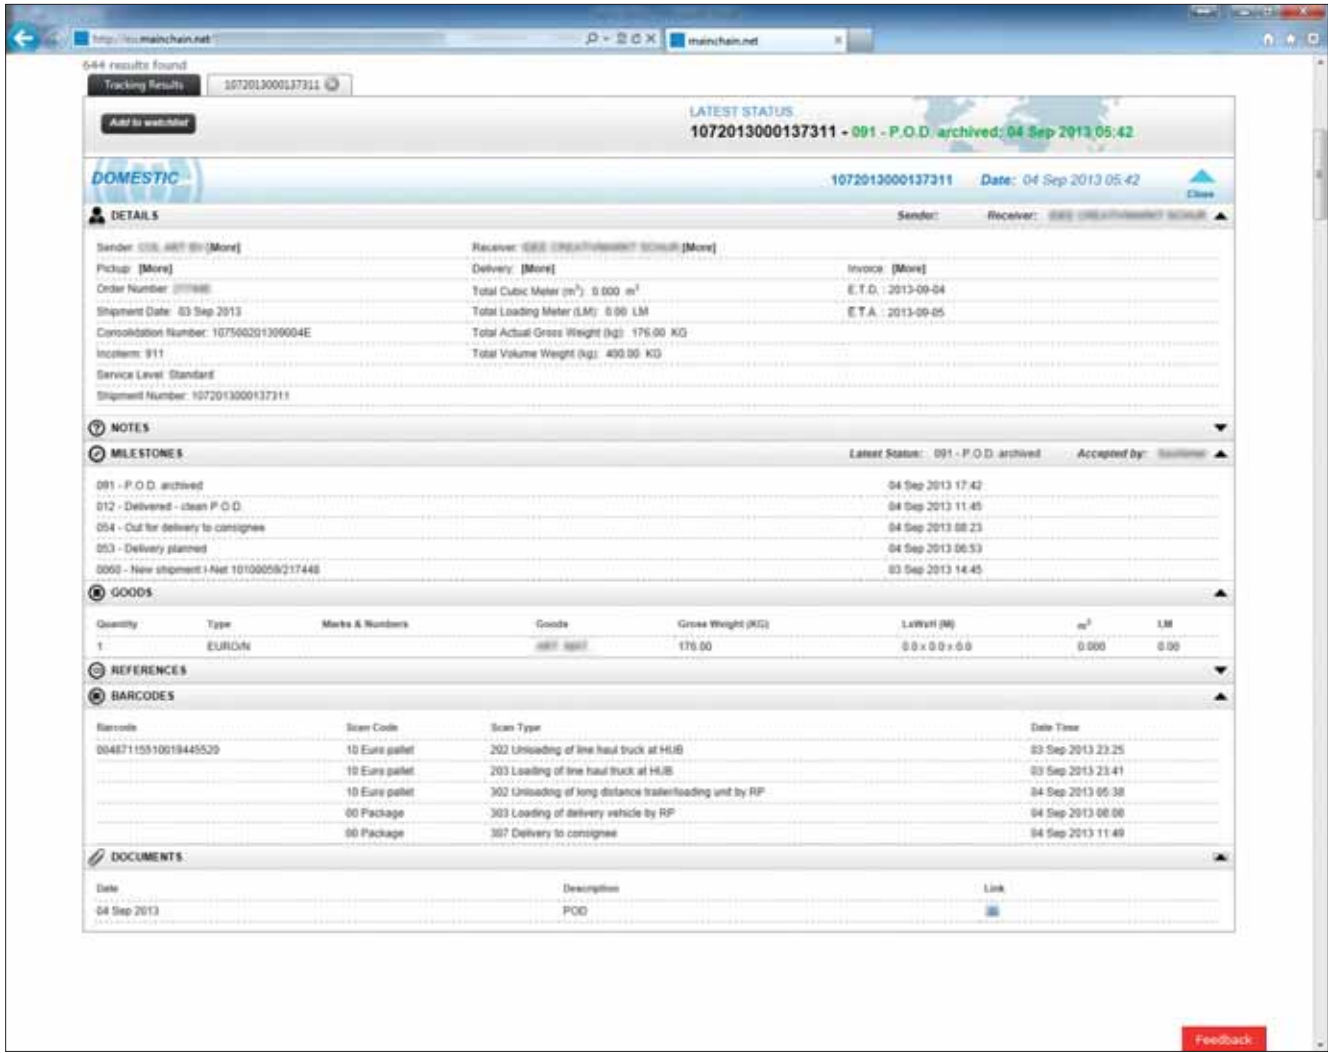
http://mainchain.net

mainchain.net

644 results found

Tracking Results

1072013000137311

Add to watchlist

LATEST STATUS

1072013000137311 - 091 - P.O.D. archived: 04 Sep 2013 05:42

DOMESTIC

1072013000137311 Date: 04 Sep 2013 05:42

Close

DETAILS Sender: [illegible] Receiver: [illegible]

Sender: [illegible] [More]
Receiver: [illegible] [More]
Pickup: [More]
Delivery: [More]
Invoice: [More]
Order Number: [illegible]
Total Cubic Meter ($m^3$): 0.000 $m^3$
E.T.D.: 2013-09-04
Shipment Date: 03 Sep 2013
Total Loading Meter (LM): 0.00 LM
E.T.A.: 2013-09-05
Consolidation Number: 1075002013090004E
Total Actual Gross Weight (kg): 176.00 KG
Incoterm: 911
Total Volume Weight (kg): 400.00 KG
Service Level: Standard
Shipment Number: 1072013000137311

NOTES

MILESTONES Latest Status: 091 - P.O.D. archived Accepted by: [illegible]

| | |
|---|---|
| 091 - P.O.D. archived | 04 Sep 2013 17:42 |
| 012 - Delivered - clean P.O.D. | 04 Sep 2013 11:45 |
| 054 - Out for delivery to consignee | 04 Sep 2013 08:23 |
| 053 - Delivery planned | 04 Sep 2013 06:53 |
| 0060 - New shipment I-Net 10100059/217448 | 03 Sep 2013 14:45 |

GOODS

| Quantity | Type | Marks & Numbers | Goods | Gross Weight (KG) | LxWxH (M) | $m^3$ | LM |
|---|---|---|---|---|---|---|---|
| 1 | EURO/N | | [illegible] | 176.00 | 0.0 x 0.0 x 0.0 | 0.000 | 0.00 |

REFERENCES

BARCODES

| Barcode | Scan Code | Scan Type | Date Time |
|---|---|---|---|
| 00487115510019445520 | 10 Euro pallet | 202 Unloading of line haul truck at HUB | 03 Sep 2013 23:25 |
| | 10 Euro pallet | 203 Loading of line haul truck at HUB | 03 Sep 2013 23:41 |
| | 10 Euro pallet | 302 Unloading of long distance trailer/loading unit by RP | 04 Sep 2013 05:38 |
| | 00 Package | 303 Loading of delivery vehicle by RP | 04 Sep 2013 08:08 |
| | 00 Package | 307 Delivery to consignee | 04 Sep 2013 11:49 |

DOCUMENTS

| Date | Description | Link |
|---|---|---|
| 04 Sep 2013 | POD | |

Feedback